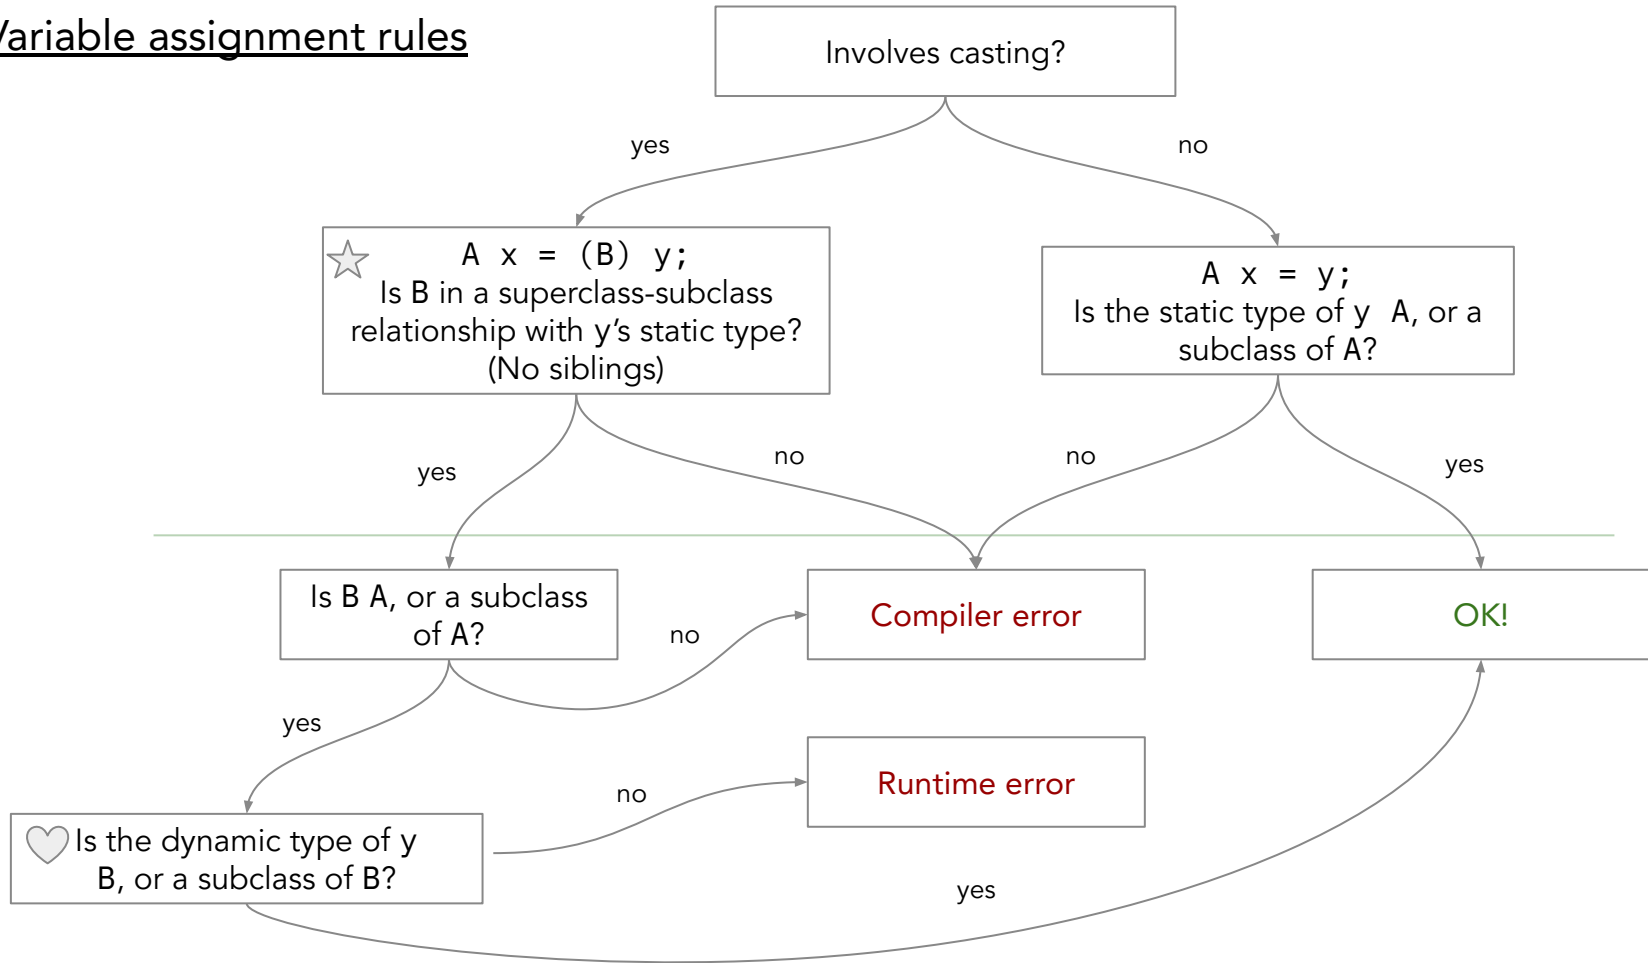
/ariable assignment rules

Involves casting?

yes

no

A x = (B) y;
Is B in a superclass-subclass relationship with y's static type? (No siblings)

A x = y;
Is the static type of y A, or a subclass of A?

yes

no

no

yes

Is B A, or a subclass of A?

Compiler error

OK!

no

yes

Runtime error

no

Is the dynamic type of y B, or a subclass of B?

yes